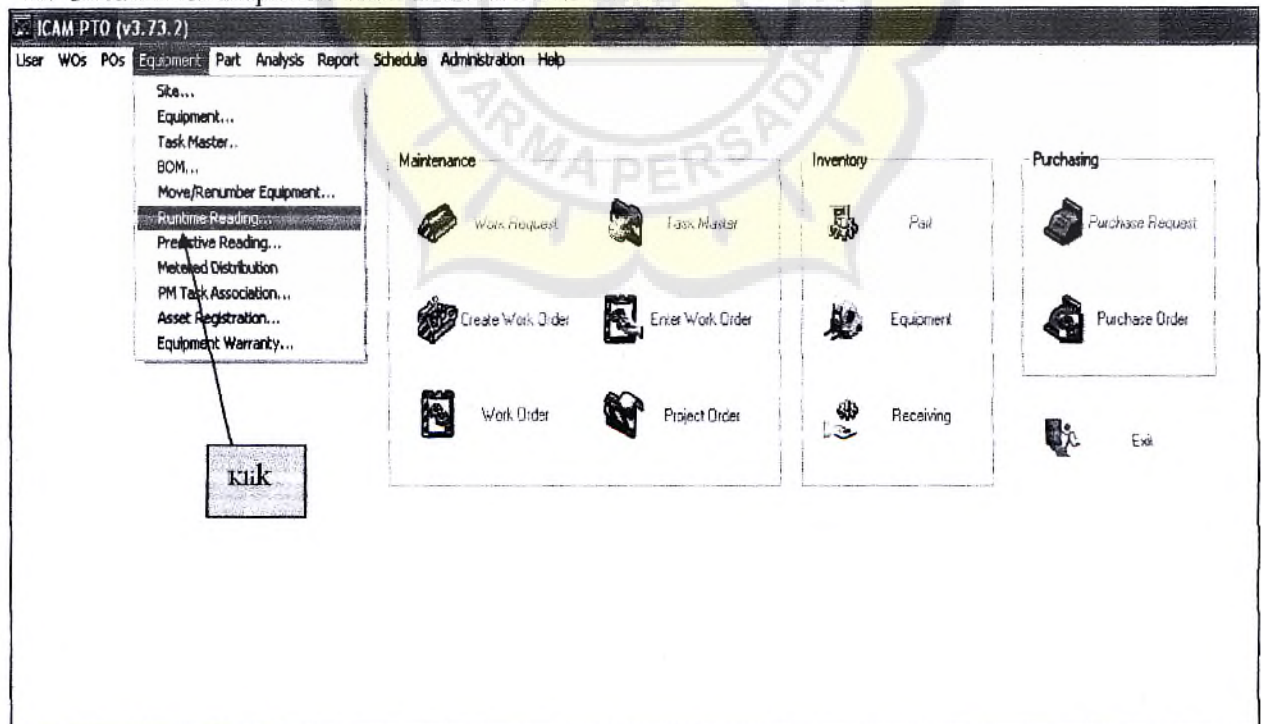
ICAM PTO (v3.73.2)

User WOs POs Equipment Part Analysis Report Schedule Administration Help

Site...
Equipment...
Task Master..
BOM...
Move/Renumber Equipment...
Runtime Reading...
Predictive Reading...
Metered Distribution
PM Task Association...
Asset Registration...
Equipment Warranty...

Klik

Maintenance
Work Request
Task Master
Create Work Order
Enter Work Order
Work Order
Project Order

Inventory
Part
Equipment
Receiving

Purchasing
Purchase Request
Purchase Order

Exit